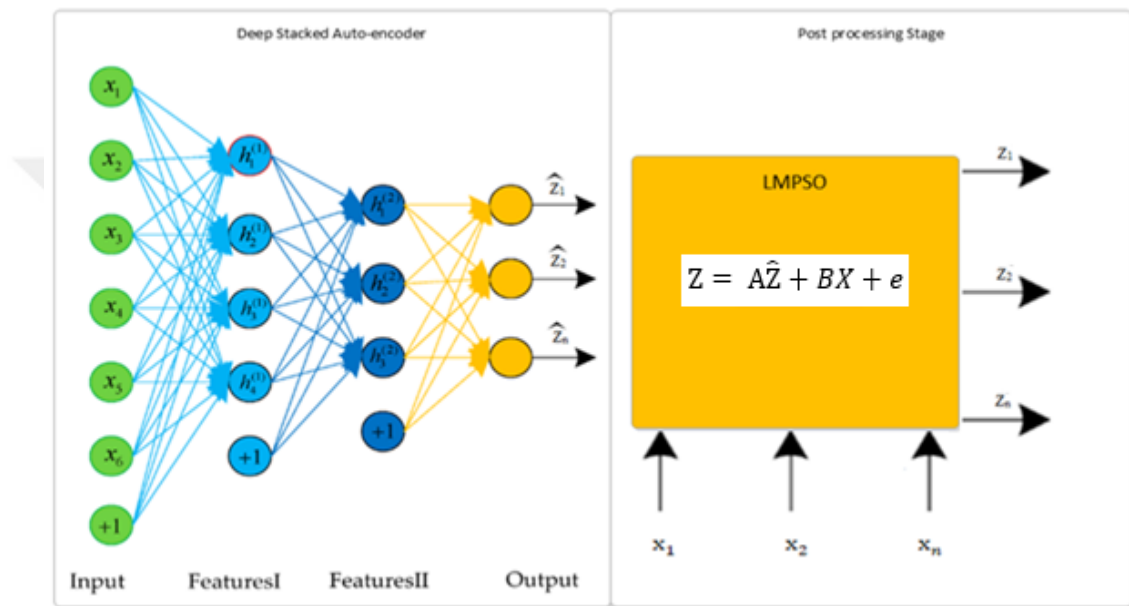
Deep Stacked Auto-encoder

$x_1$
$x_2$
$x_3$
$x_4$
$x_5$
$x_6$
+1

$h_1^{(1)}$
$h_2^{(1)}$
$h_3^{(1)}$
$h_4^{(1)}$
+1

$h_1^{(2)}$
$h_2^{(2)}$
$h_3^{(2)}$
+1

$\widehat{Z}_1$
$\widehat{Z}_2$
$\widehat{Z}_n$

Input FeaturesI FeaturesII Output

Post processing Stage

LMPSO

$Z = A\widehat{Z} + BX + e$

$Z_1$
$Z_2$
$Z_n$

$x_1$ $x_2$ $x_n$